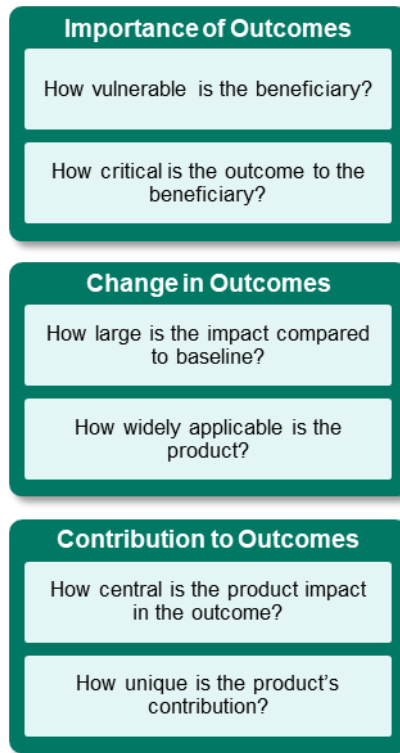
Importance of Outcomes

How vulnerable  is the beneficiary?

How critical is the outcome to the beneficiary?

Change in Outcomes

How large is the impact compared to baseline?

How widely applicable is the product?

Contribution to Outcomes

How central is the product impact in the outcome?

How unique is the product’s contribution?